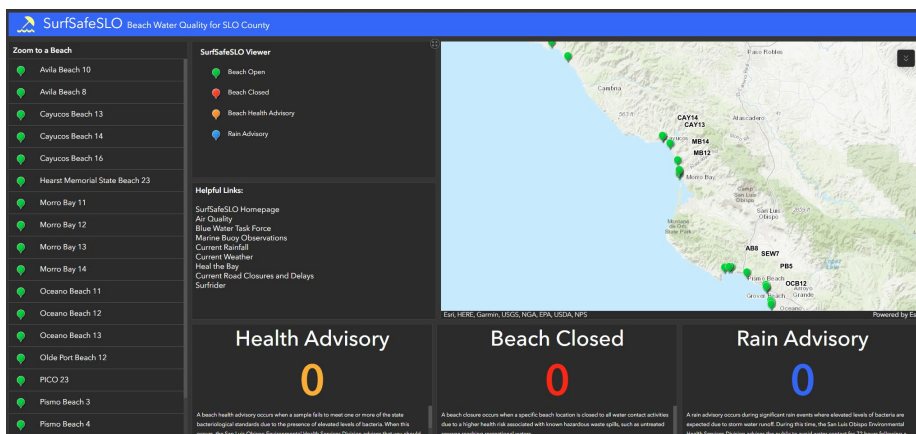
SurfSafeSLO Beach Water Quality for SLO County

Zoom to a Beach

Avila Beach 10
Avila Beach 8
Cayucos Beach 13
Cayucos Beach 14
Cayucos Beach 16
Hearst Memorial State Beach 23
Morro Bay 11
Morro Bay 12
Morro Bay 13
Morro Bay 14
Oceano Beach 11
Oceano Beach 12
Oceano Beach 13
Olde Port Beach 12
PICO 23
Pismo Beach 3
Pismo Beach 4

SurfSafeSLO Viewer

Beach Open
Beach Closed
Beach Health Advisory
Rain Advisory

Helpful Links:

SurfSafeSLO Homepage
Air Quality
Blue Water Task Force
Marine Buoy Observations
Current Rainfall
Current Weather
Heal the Bay
Current Road Closures and Delays
Surfrider

Paso Robles
Cambria
CAY14
CAY13
Atascadero
MB14
MB12
Morro Bay
San Luis Obispo
AB8
SEW7
PB5
OCB12
Arroyo Grande
Grover Beach
Oceano

Esri, HERE, Garmin, USGS, NGA, EPA, USDA, NPS
Powered by Es

Health Advisory
0
A beach health advisory occurs when a sample fails to meet one or more of the state bacteriological standards due to the presence of elevated levels of bacteria. When this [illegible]

Beach Closed
0
A beach closure occurs when a specific beach location is closed to all water contact activities due to a higher health risk associated with known hazardous waste spills, such as untreated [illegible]

Rain Advisory
0
A rain advisory occurs during significant rain events where elevated levels of bacteria are expected due to storm water runoff. During this time, the San Luis Obispo Environmental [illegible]